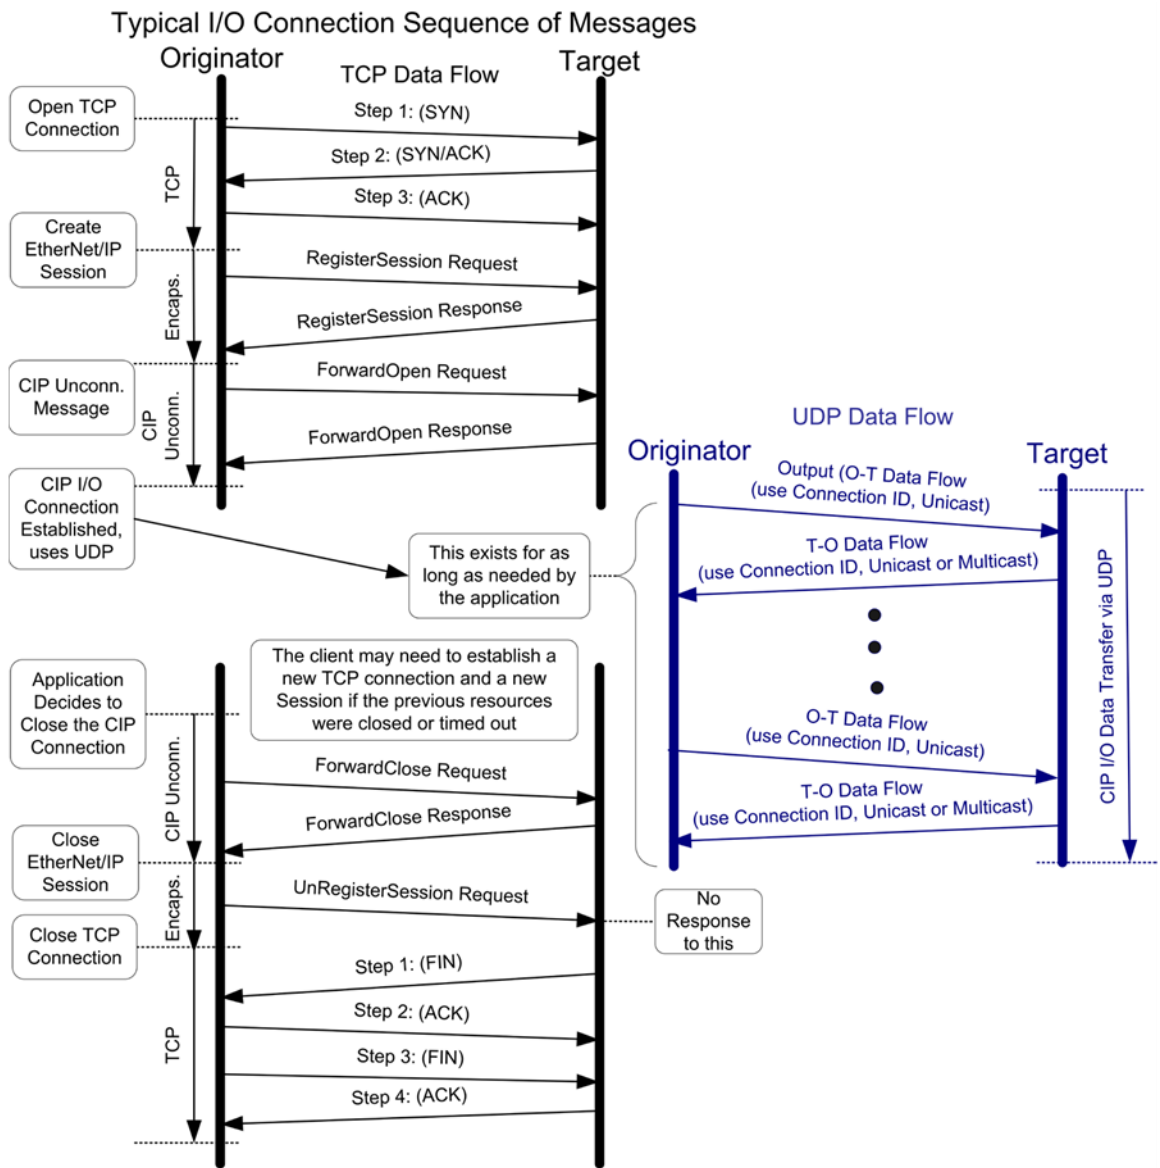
Typical I/O Connection Sequence of Messages

Originator

TCP Data Flow

Target

Open TCP Connection

Step 1: (SYN)

Step 2: (SYN/ACK)

TCP

Step 3: (ACK)

Create EtherNet/IP Session

RegisterSession Request

Encaps.

RegisterSession Response

CIP Unconn. Message

ForwardOpen Request

CIP Unconn.

ForwardOpen Response

UDP Data Flow

Originator

Target

CIP I/O Connection Established, uses UDP

Output (O-T Data Flow (use Connection ID, Unicast)

This exists for as long as needed by the application

T-O Data Flow (use Connection ID, Unicast or Multicast)

CIP I/O Data Transfer via UDP

Application Decides to Close the CIP Connection

The client may need to establish a new TCP connection and a new Session if the previous resources were closed or timed out

O-T Data Flow (use Connection ID, Unicast)

CIP Unconn.

ForwardClose Request

T-O Data Flow (use Connection ID, Unicast or Multicast)

ForwardClose Response

Close EtherNet/IP Session

Encaps.

UnRegisterSession Request

No Response to this

Close TCP Connection

Step 1: (FIN)

Step 2: (ACK)

TCP

Step 3: (FIN)

Step 4: (ACK)